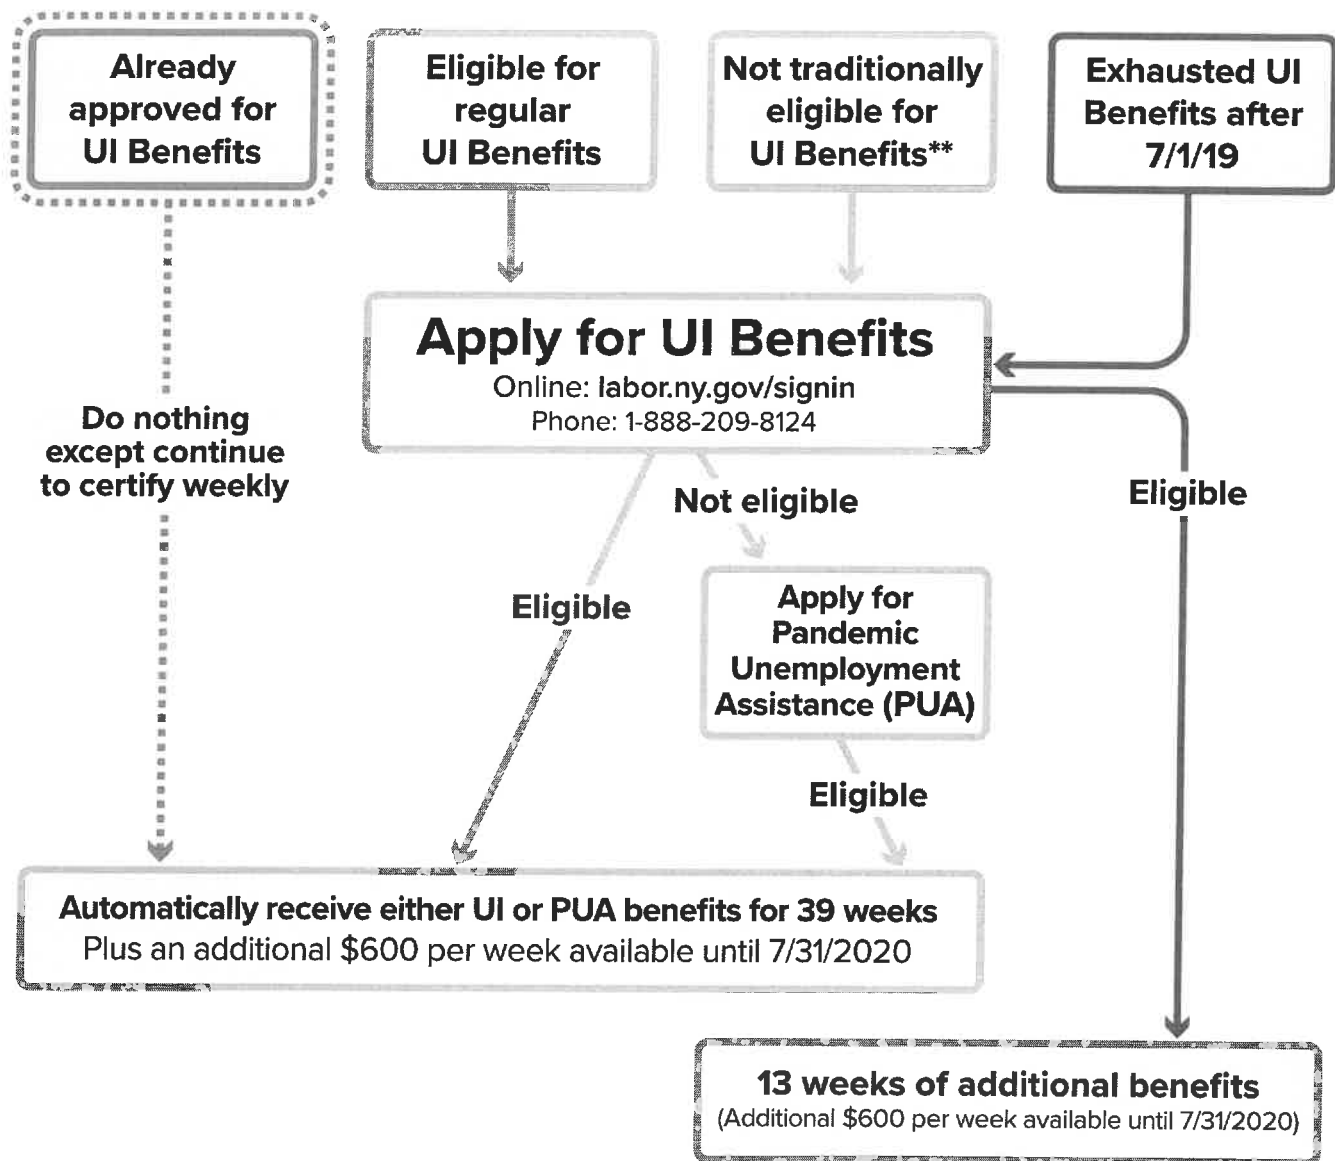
Already approved for UI Benefits

Eligible for regular UI Benefits

Not traditionally eligible for UI Benefits**

Exhausted UI Benefits after 7/1/19

Apply for UI Benefits
Online: labor.ny.gov/signin
Phone: 1-888-209-8124

Do nothing except continue to certify weekly

Not eligible

Eligible

Eligible

Apply for Pandemic Unemployment Assistance (PUA)

Eligible

Automatically receive either UI or PUA benefits for 39 weeks
Plus an additional $600 per week available until 7/31/2020

13 weeks of additional benefits
(Additional $600 per week available until 7/31/2020)